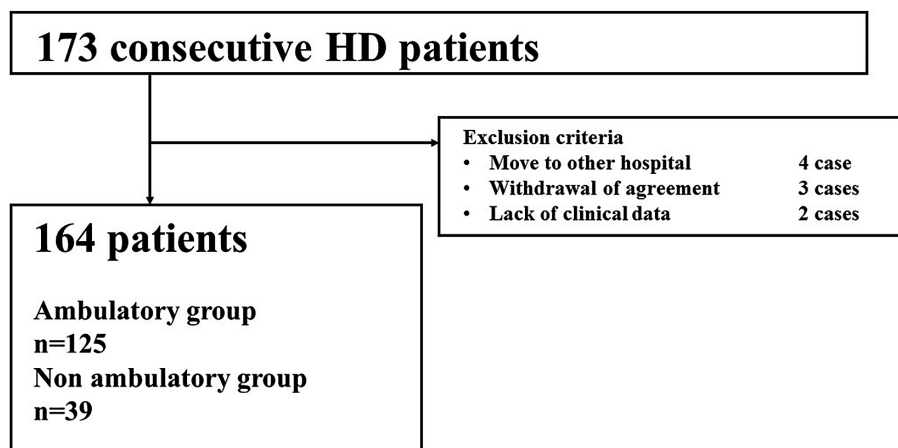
173 consecutive HD patients

Exclusion criteria
• Move to other hospital 4 case
• Withdrawal of agreement 3 cases
• Lack of clinical data 2 cases

164 patients

Ambulatory group
n=125
Non ambulatory group
n=39